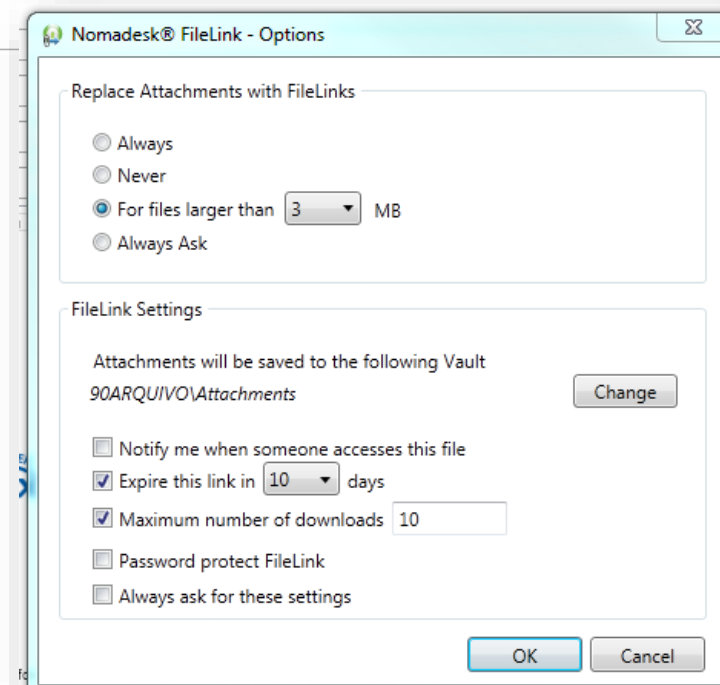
Nomadesk® FileLink - Options

Replace Attachments with FileLinks

Always
Never
For files larger than 3 MB
Always Ask

FileLink Settings

Attachments will be saved to the following Vault
90ARQUIVO\Attachments

Change

Notify me when someone accesses this file
Expire this link in 10 days
Maximum number of downloads 10
Password protect FileLink
Always ask for these settings

OK
Cancel